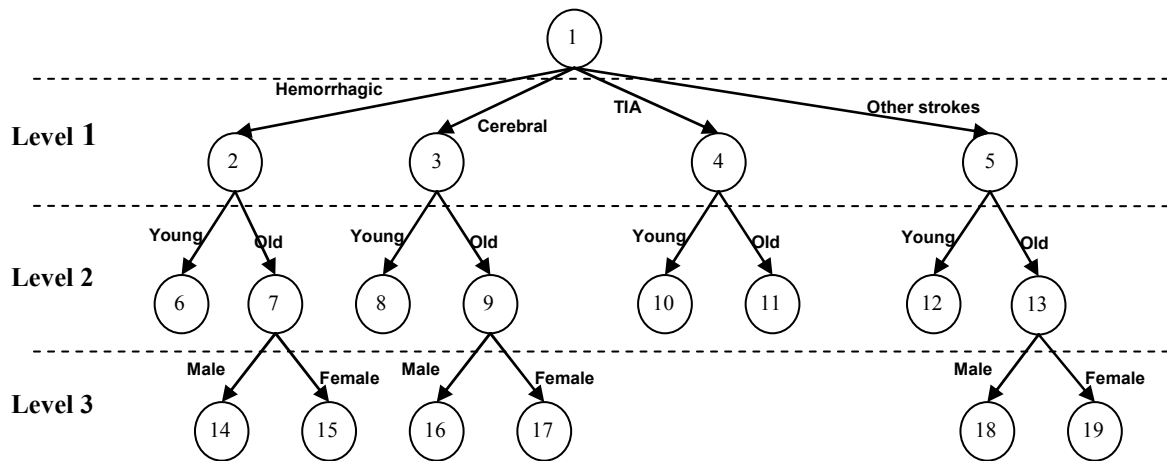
1

Hemorrhagic

Cerebral

TIA

Other strokes

Level 1

2

3

4

5

Young

Old

Young

Old

Young

Old

Young

Old

Level 2

6

7

8

9

10

11

12

13

Male

Female

Male

Female

Male

Female

Level 3

14

15

16

17

18

19